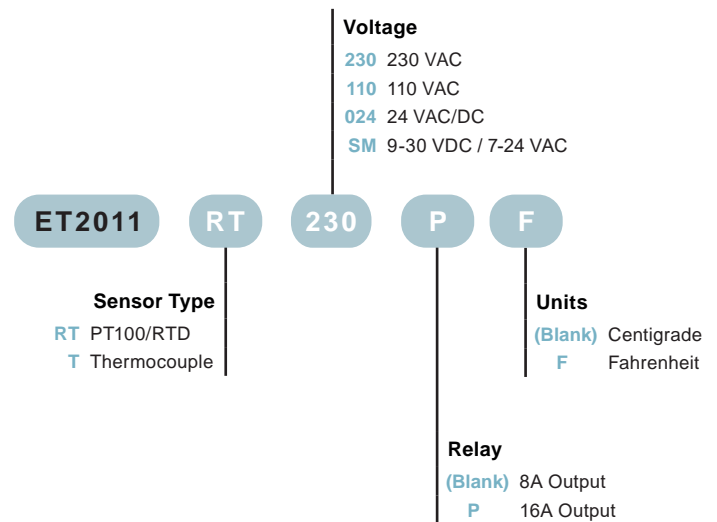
Voltage
230 230 VAC
110 110 VAC
024 24 VAC/DC
SM 9-30 VDC / 7-24 VAC

ET2011 RT 230 P F

Sensor Type
RT PT100/RTD
T Thermocouple

Units
(Blank) Centigrade
F Fahrenheit

Relay
(Blank) 8A Output
P 16A Output